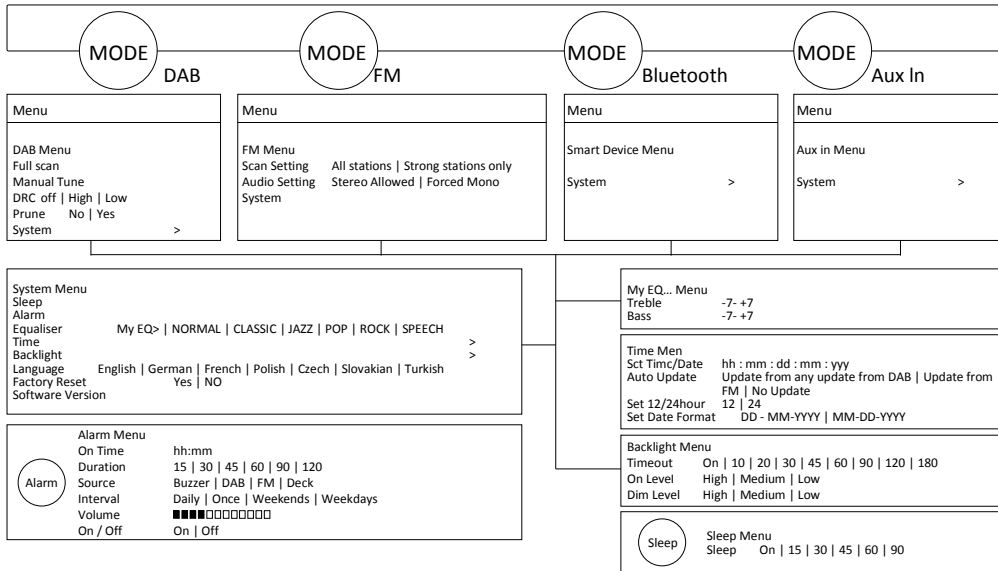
MODE DAB

MODE FM

MODE Bluetooth

MODE Aux In

Menu

DAB Menu
Full scan
Manual Tune
DRC off | High | Low
Prune No | Yes
System >

Menu

FM Menu
Scan Setting All stations | Strong stations only
Audio Setting Stereo Allowed | Forced Mono
System

Menu

Smart Device Menu

System >

Menu

Aux in Menu

System >

System Menu
Sleep
Alarm
Equaliser My EQ> | NORMAL | CLASSIC | JAZZ | POP | ROCK | SPEECH
Time >
Backlight >
Language English | German | French | Polish | Czech | Slovakian | Turkish
Factory Reset Yes | NO
Software Version

Alarm

Alarm Menu
On Time hh:mm
Duration 15 | 30 | 45 | 60 | 90 | 120
Source Buzzer | DAB | FM | Deck
Interval Daily | Once | Weekends | Weekdays
Volume ■■■■□□□□□□□□
On / Off On | Off

My EQ... Menu
Treble -7- +7
Bass -7- +7

Time Men
Sct Timc/Date hh : mm : dd : mm : yyy
Auto Update Update from any update from DAB | Update from FM | No Update
Set 12/24hour 12 | 24
Set Date Format DD - MM-YYYY | MM-DD-YYYY

Backlight Menu
Timeout On | 10 | 20 | 30 | 45 | 60 | 90 | 120 | 180
On Level High | Medium | Low
Dim Level High | Medium | Low

Sleep

Sleep Menu
Sleep On | 15 | 30 | 45 | 60 | 90